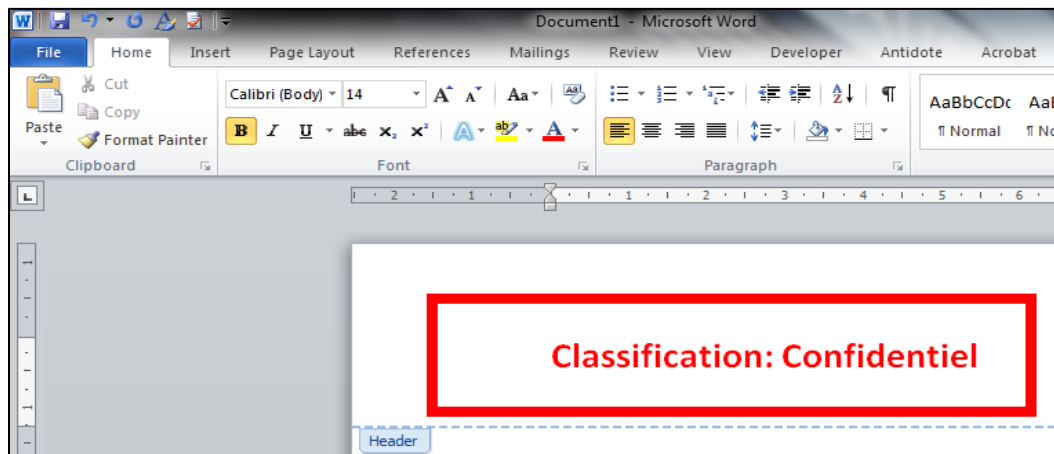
Document1 - Microsoft Word

File | Home | Insert | Page Layout | References | Mailings | Review | View | Developer | Antidote | Acrobat

Paste
Cut
Copy
Format Painter
Clipboard

Calibri (Body) | 14
Aa
B I U abc $x_2$ $x^2$
A
Font

Paragraph

AaBbCcDc AaB
¶ Normal ¶ No

2 · 1 · · 1 · 2 · 3 · 4 · 5 · 6

Classification: Confidentiel

Header